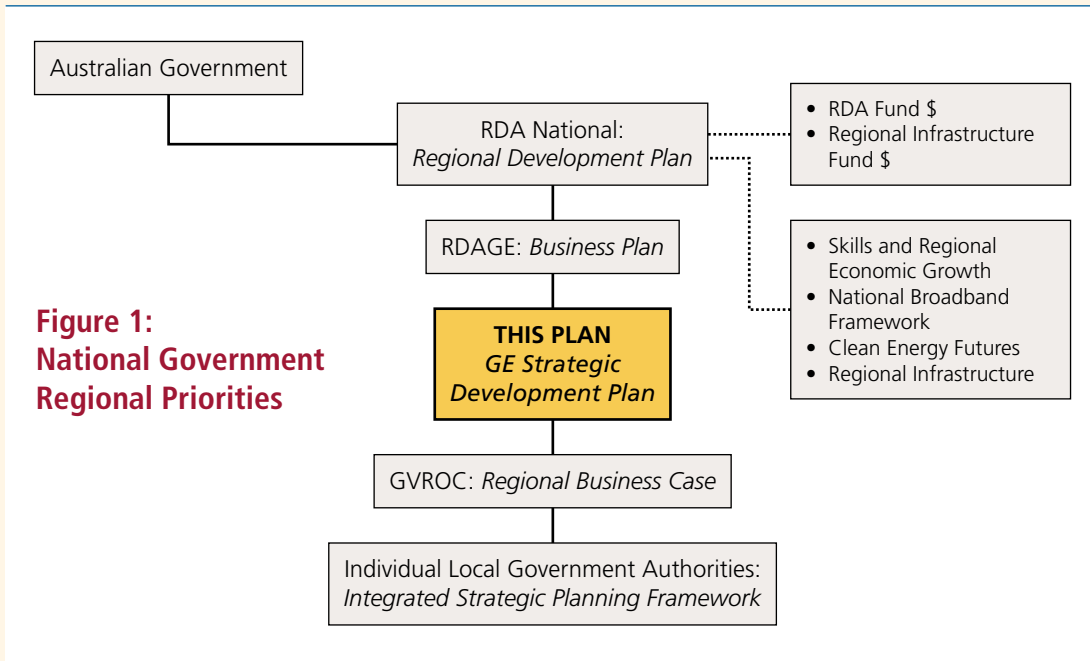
Australian Government

RDA National:
Regional Development Plan

• RDA Fund $
• Regional Infrastructure Fund $

RDAGE: Business Plan

• Skills and Regional Economic Growth
• National Broadband Framework
• Clean Energy Futures
• Regional Infrastructure

Figure 1:
National Government Regional Priorities

THIS PLAN
GE Strategic Development Plan

GVROC: Regional Business Case

Individual Local Government Authorities:
Integrated Strategic Planning Framework